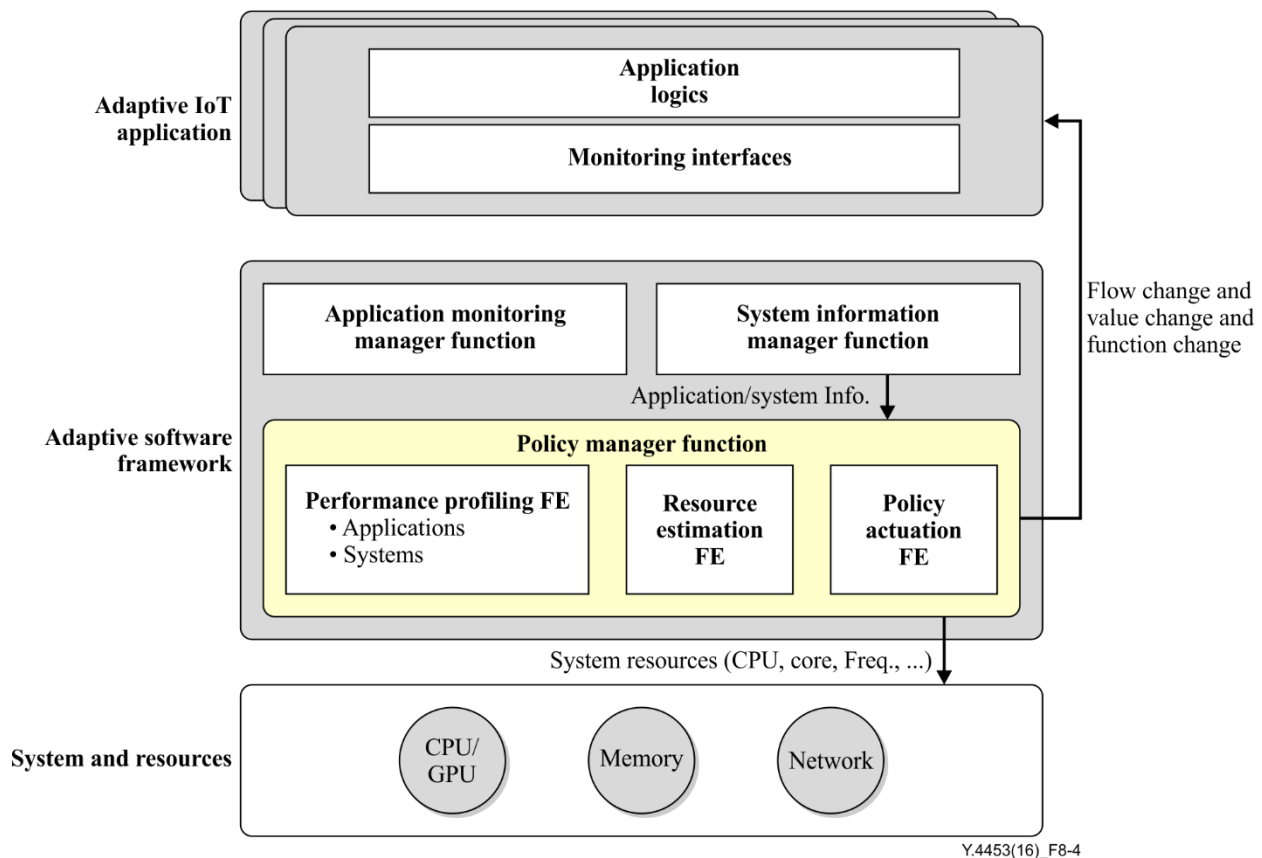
Adaptive IoT application

Application logics

Monitoring interfaces

Flow change and value change and function change

Adaptive software framework

Application monitoring manager function

System information manager function

Application/system Info.

Policy manager function

Performance profiling FE
• Applications
• Systems

Resource estimation FE

Policy actuation FE

System resources (CPU, core, Freq., ...)

System and resources

CPU/ GPU

Memory

Network

Y.4453(16)_F8-4